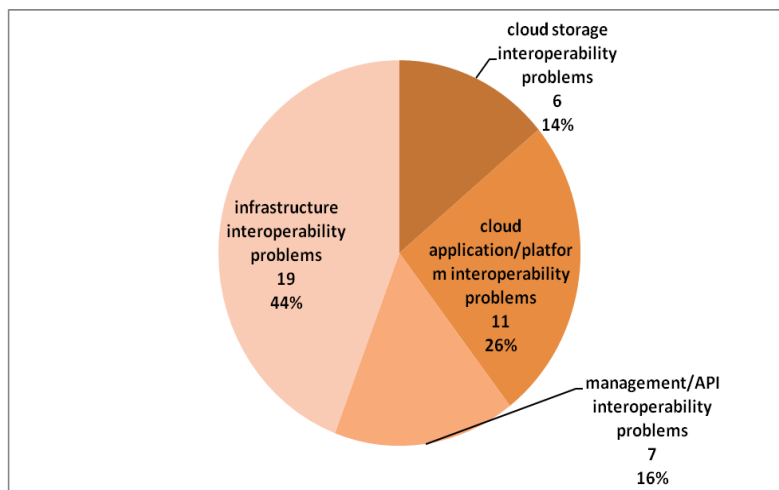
cloud storage interoperability problems
6
14%

infrastructure interoperability problems
19
44%

cloud application/platform interoperability problems
11
26%

management/API interoperability problems
7
16%